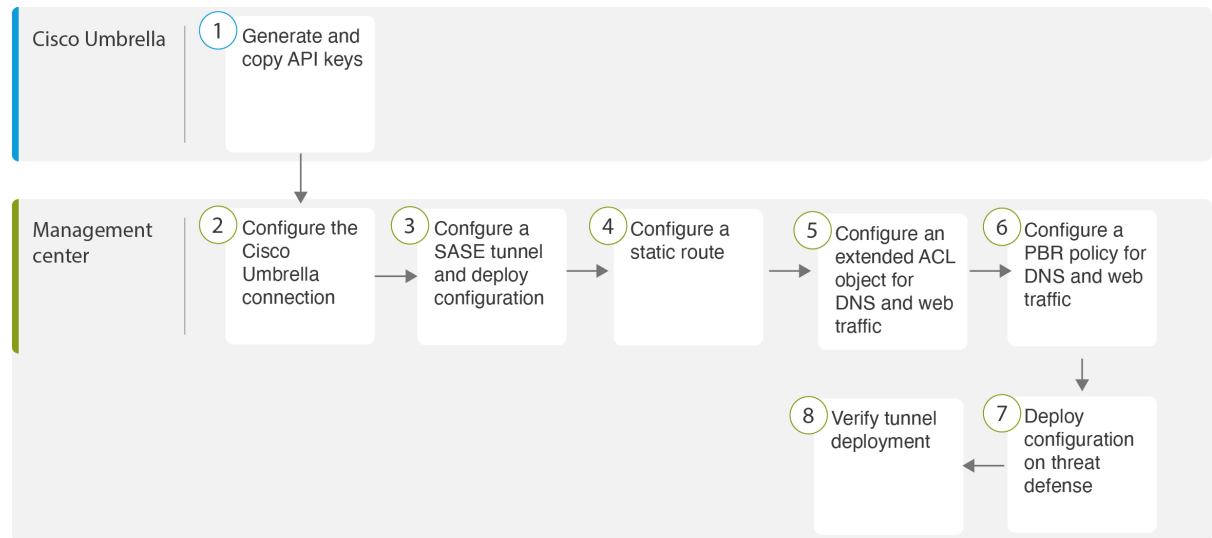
Cisco Umbrella

1 Generate and copy API keys

Management center

2 Configure the Cisco Umbrella connection

3 Confgure a SASE tunnel and deploy configuration

4 Configure a static route

5 Configure an extended ACL object for DNS and web traffic

6 Configure a PBR policy for DNS and web traffic

7 Deploy configuration on threat defense

8 Verify tunnel deployment